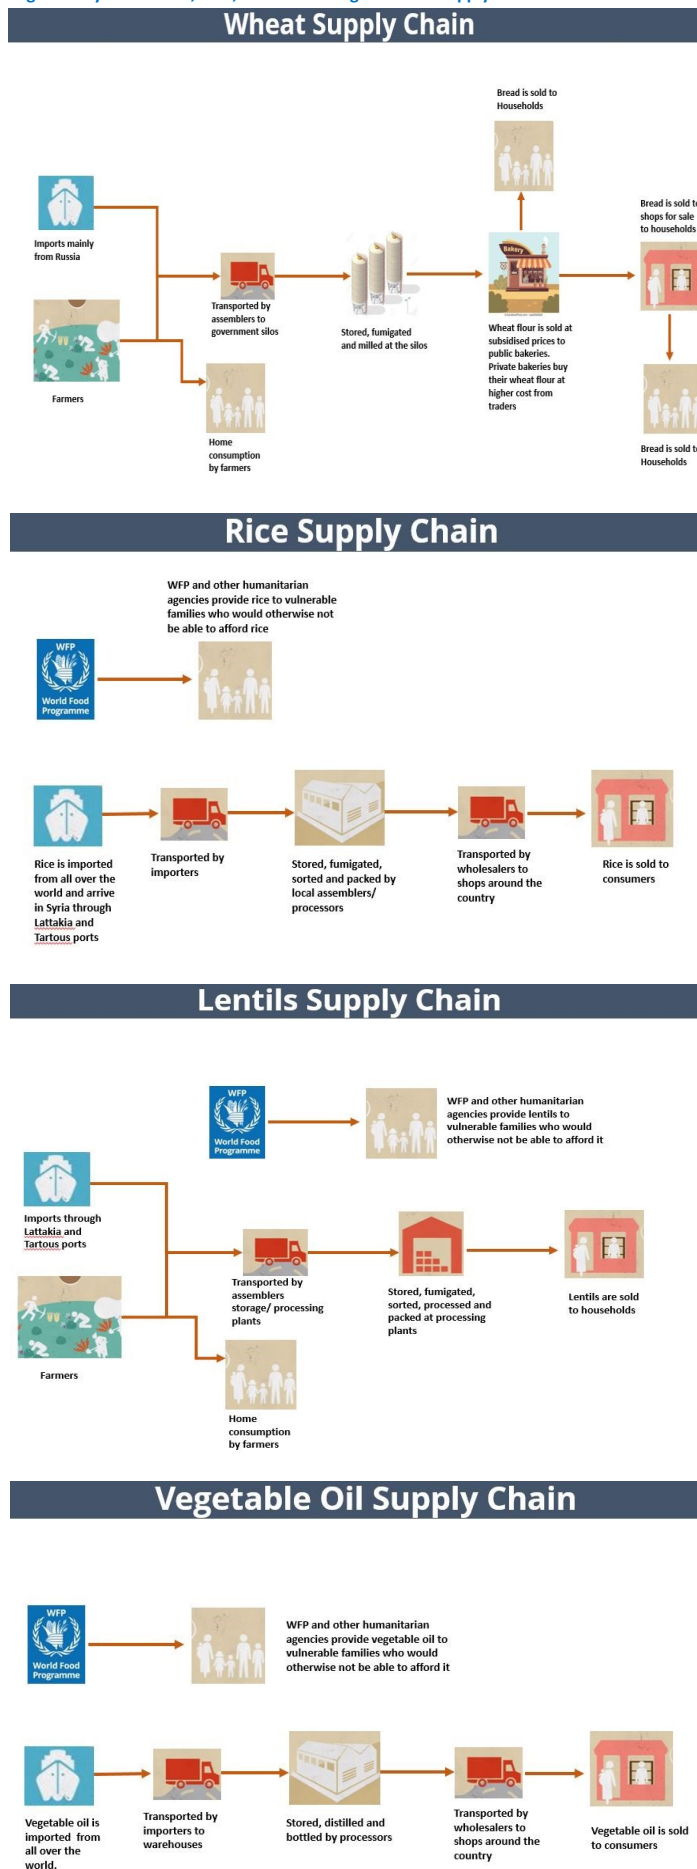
Wheat Supply Chain

Imports mainly from Russia

Farmers

Transported by assemblers to government silos

Home consumption by farmers

Stored, fumigated and milled at the silos

Bakery

Bread is sold to Households

Wheat flour is sold at subsidised prices to public bakeries. Private bakeries buy their wheat flour at higher cost from traders

Bread is sold t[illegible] shops for sale to households

Bread is sold t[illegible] Households

Rice Supply Chain

WFP
World Food Programme

WFP and other humanitarian agencies provide rice to vulnerable families who would otherwise not be able to afford rice

Rice is imported from all over the world and arrive in Syria through Lattakia and Tartous ports

Transported by importers

Stored, fumigated, sorted and packed by local assemblers/ processors

Transported by wholesalers to shops around the country

Rice is sold to consumers

Lentils Supply Chain

WFP
World Food Programme

WFP and other humanitarian agencies provide lentils to vulnerable families who would otherwise not be able to afford it

Imports through Lattakia and Tartous ports

Farmers

Transported by assemblers storage/ processing plants

Home consumption by farmers

Stored, fumigated, sorted, processed and packed at processing plants

Lentils are sold to households

Vegetable Oil Supply Chain

WFP
World Food Programme

WFP and other humanitarian agencies provide vegetable oil to vulnerable families who would otherwise not be able to afford it

Vegetable oil is imported from all over the world.

Transported by importers to warehouses

Stored, distilled and bottled by processors

Transported by wholesalers to shops around the country

Vegetable oil is sold to consumers